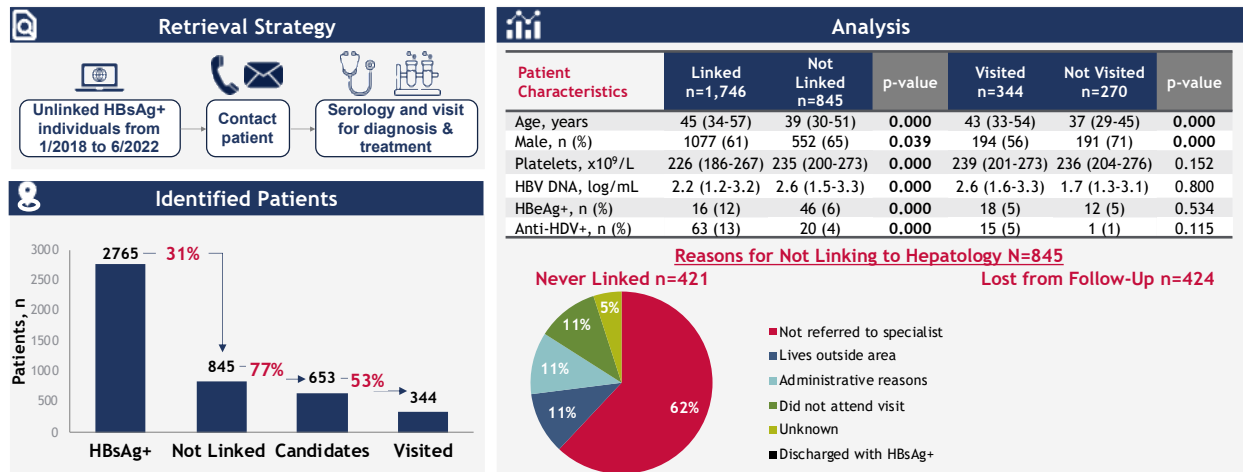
Retrieval Strategy

Unlinked HBsAg+ individuals from 1/2018 to 6/2022

Contact patient

Serology and visit for diagnosis & treatment

Identified Patients

| 3000 |
|---|

Patients, n

2765 31%
845 77%
653 53%
344

3000
2500
2000
1500
1000
500
0

HBsAg+ Not Linked Candidates Visited

Analysis

| Patient Characteristics | Linked n=1,746 | Not Linked n=845 | p-value | Visited n=344 | Not Visited n=270 | p-value |
|---|---|---|---|---|---|---|
| Age, years | 45 (34-57) | 39 (30-51) | 0.000 | 43 (33-54) | 37 (29-45) | 0.000 |
| Male, n (%) | 1077 (61) | 552 (65) | 0.039 | 194 (56) | 191 (71) | 0.000 |
| Platelets, x10$^9$/L | 226 (186-267) | 235 (200-273) | 0.000 | 239 (201-273) | 236 (204-276) | 0.152 |
| HBV DNA, log/mL | 2.2 (1.2-3.2) | 2.6 (1.5-3.3) | 0.000 | 2.6 (1.6-3.3) | 1.7 (1.3-3.1) | 0.800 |
| HBeAg+, n (%) | 16 (12) | 46 (6) | 0.000 | 18 (5) | 12 (5) | 0.534 |
| Anti-HDV+, n (%) | 63 (13) | 20 (4) | 0.000 | 15 (5) | 1 (1) | 0.115 |

Reasons for Not Linking to Hepatology N=845

Never Linked n=421
Lost from Follow-Up n=424

5%
11%
11%
11%
62%

Not referred to specialist
Lives outside area
Administrative reasons
Did not attend visit
Unknown
Discharged with HBsAg+